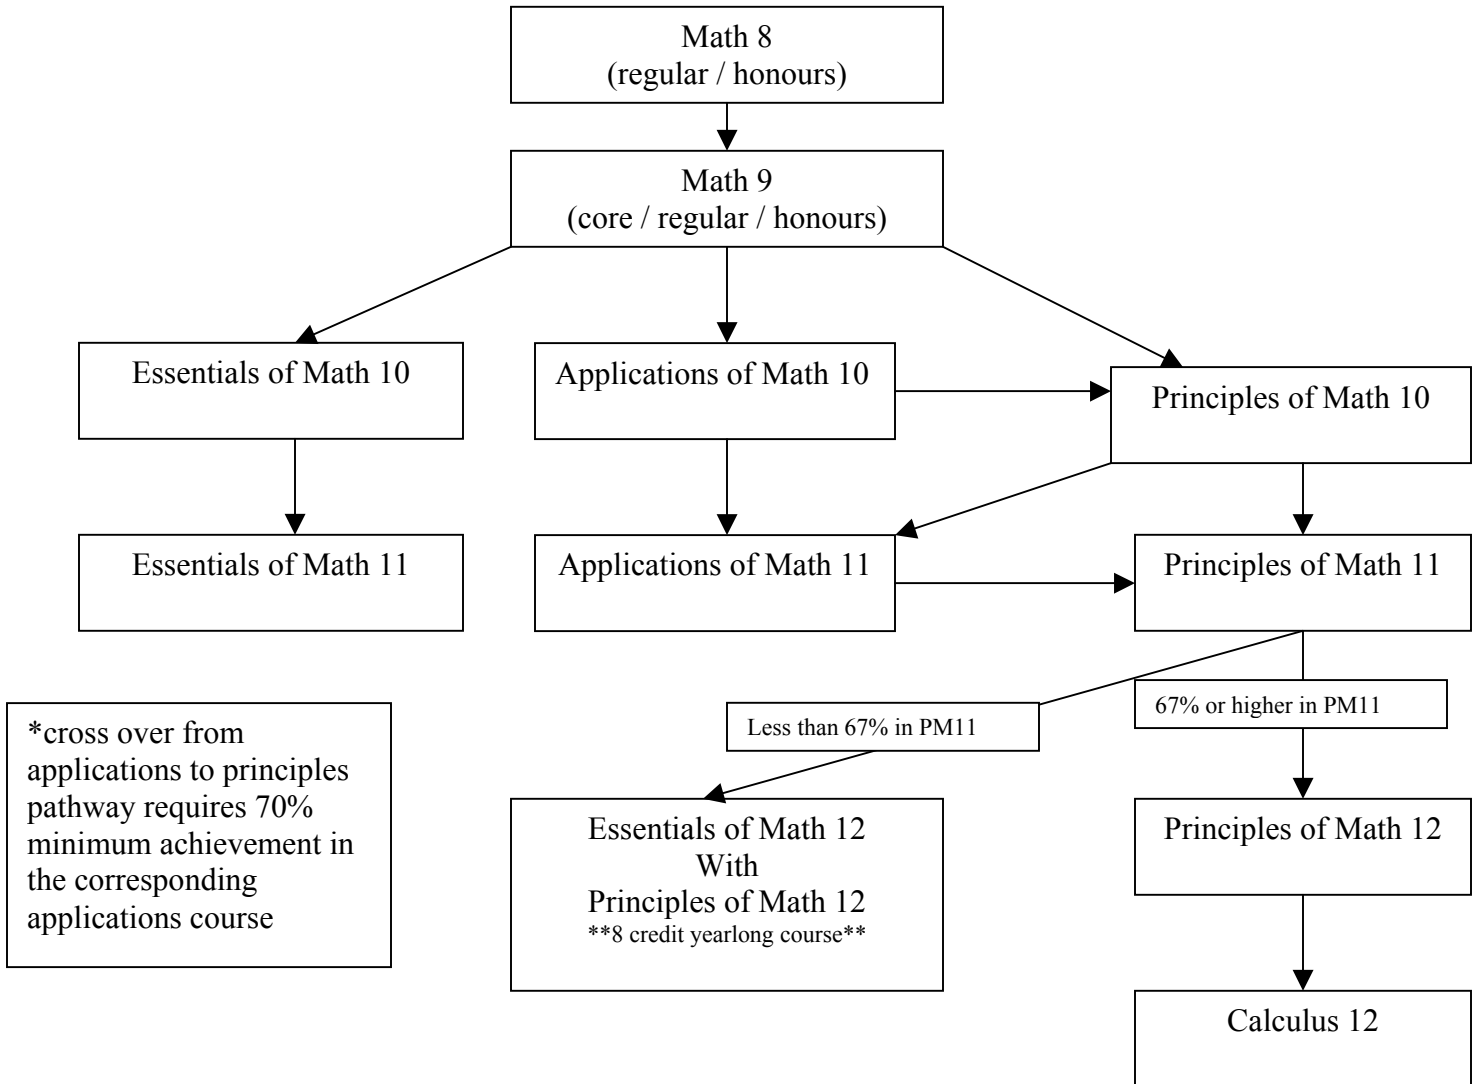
Math 8
(regular / honours)

Math 9
(core / regular / honours)

Essentials of Math 10

Applications of Math 10

Principles of Math 10

Essentials of Math 11

Applications of Math 11

Principles of Math 11

*cross over from applications to principles pathway requires 70% minimum achievement in the corresponding applications course

Less than 67% in PM11

67% or higher in PM11

Essentials of Math 12
With
Principles of Math 12
**8 credit yearlong course**

Principles of Math 12

Calculus 12